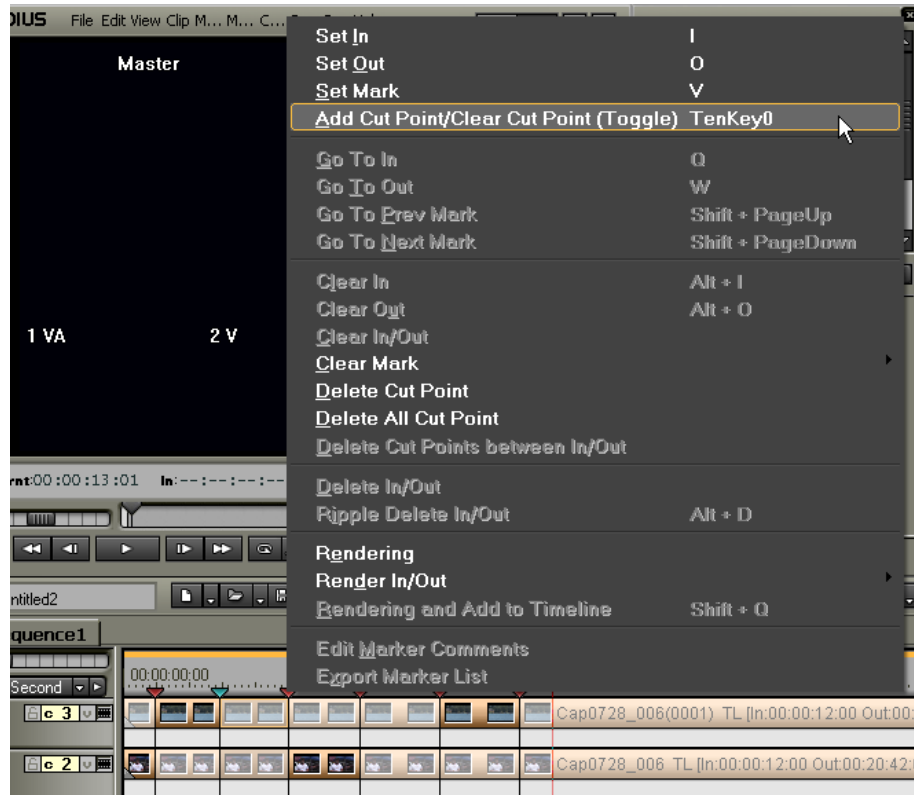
DIUS File Edit View Clip M... M... C...

Master

1 VA 2 V

rnt:00:00:13:01 In:--:--:--:--

ntitled2

quence1

Second

00:00:00;00

c 3

c 2

Cap0728_006(0001) TL [In:00:00:12:00 Out:00:

Cap0728_006 TL [In:00:00:12:00 Out:00:20:42:

| | |
|---|---|
| Set In | I |
| Set Out | O |
| Set Mark | V |
| Add Cut Point/Clear Cut Point (Toggle) | TenKey0 |
| Go To In | Q |
| Go To Out | W |
| Go To Prev Mark | Shift + PageUp |
| Go To Next Mark | Shift + PageDown |
| Clear In | Alt + I |
| Clear Out | Alt + O |
| Clear In/Out | |
| Clear Mark | |
| Delete Cut Point | |
| Delete All Cut Point | |
| Delete Cut Points between In/Out | |
| Delete In/Out | |
| Ripple Delete In/Out | Alt + D |
| Rendering | |
| Render In/Out | |
| Rendering and Add to Timeline | Shift + Q |
| Edit Marker Comments | |
| Export Marker List | |